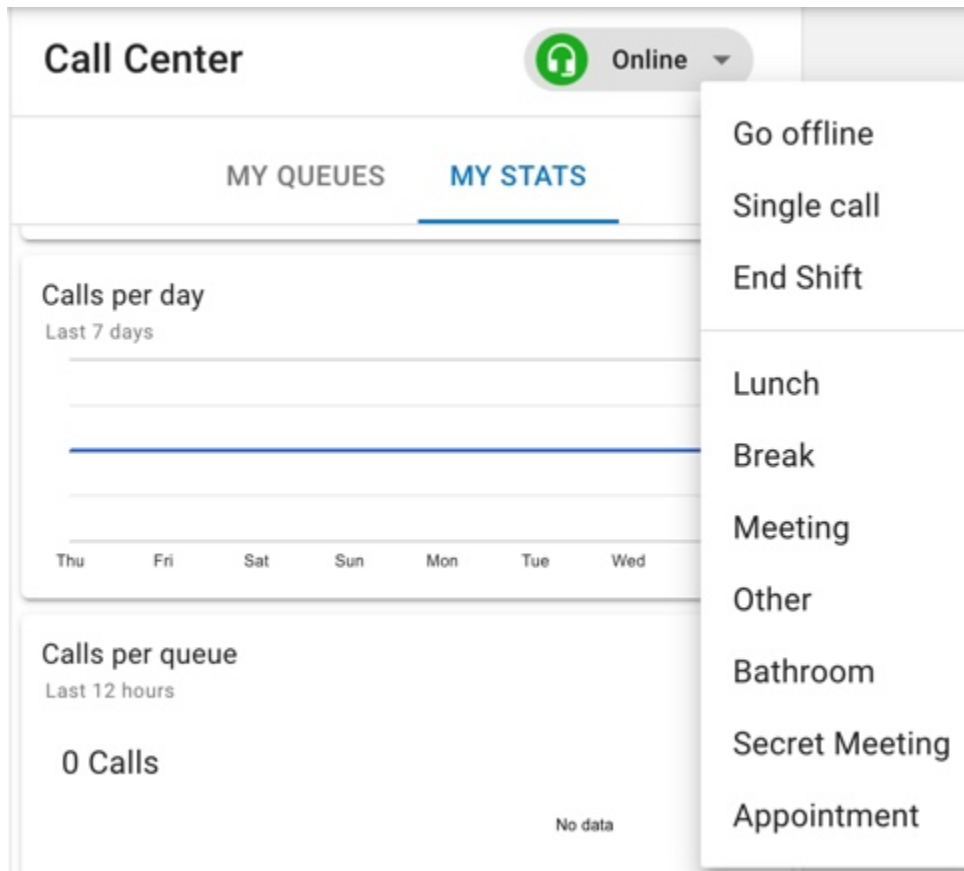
Call Center

Online

MY QUEUES

MY STATS

Calls per day
Last 7 days

Thu Fri Sat Sun Mon Tue Wed

Calls per queue
Last 12 hours

0 Calls

No data

Go offline
Single call
End Shift

Lunch
Break
Meeting
Other
Bathroom
Secret Meeting
Appointment